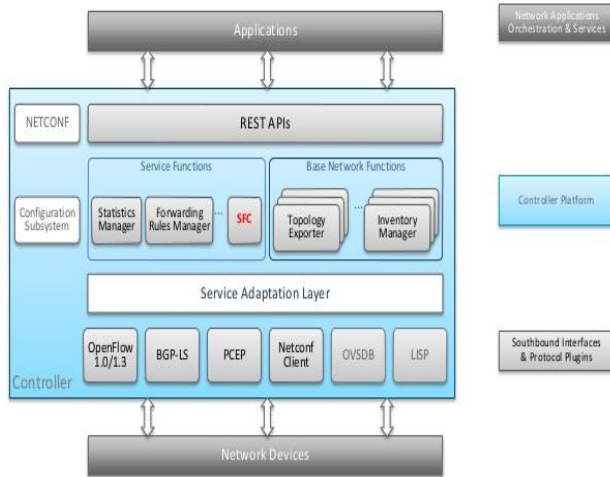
Applications

Network Applications Orchestration & Services

NETCONF

REST APIs

Service Functions

Base Network Functions

Configuration Subsystem

Statistics Manager

Forwarding Rules Manager

...

SFC

Topology Exporter

...

Inventory Manager

Controller Platform

Service Adaptation Layer

OpenFlow 1.0/1.3

BGP-LS

PCEP

Netconf Client

OVSDB

LISP

Southbound Interfaces & Protocol Plugins

Controller

Network Devices